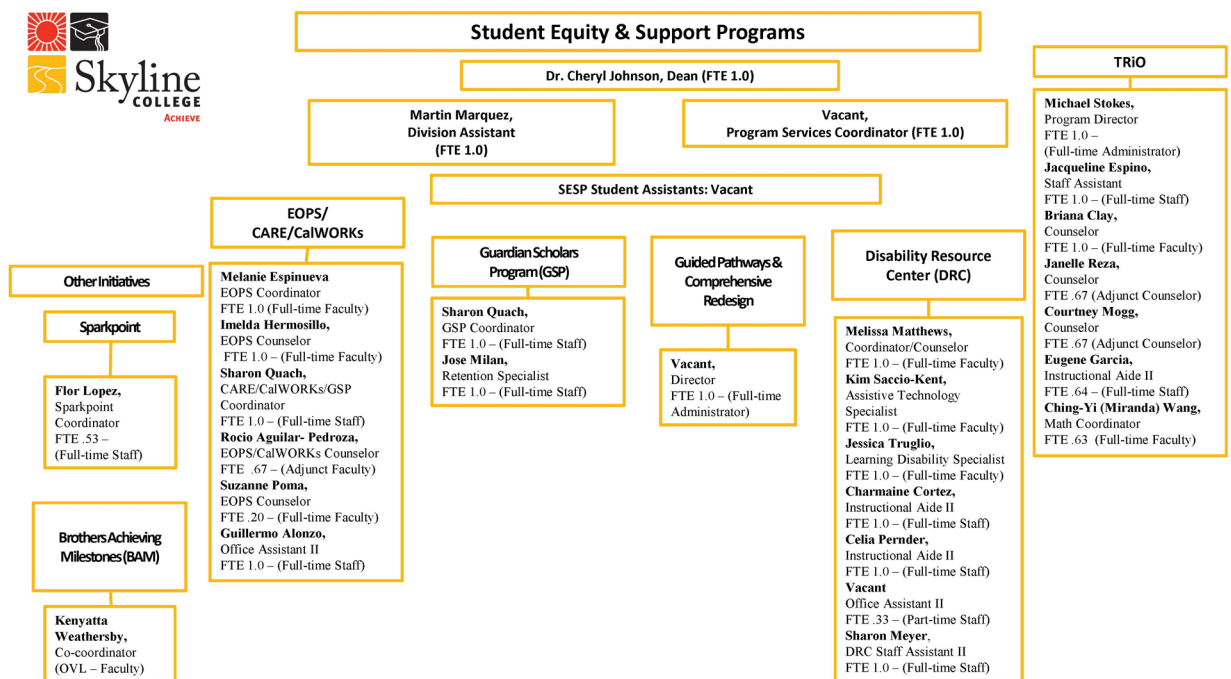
Skyline COLLEGE
ACHIEVE

Student Equity & Support Programs

Dr. Cheryl Johnson, Dean (FTE 1.0)

Martin Marquez, Division Assistant (FTE 1.0)

Vacant, Program Services Coordinator (FTE 1.0)

SESP Student Assistants: Vacant

Other Initiatives

Sparkpoint

Flor Lopez, Sparkpoint Coordinator FTE .53 – (Full-time Staff)

Brothers Achieving Milestones (BAM)

Kenyatta Weathersby, Co-coordinator (OVL – Faculty)

EOPS/ CARE/CalWORKs

Melanie Espinueva
EOPS Coordinator
FTE 1.0 (Full-time Faculty)
Imelda Hermosillo,
EOPS Counselor
FTE 1.0 – (Full-time Faculty)
Sharon Quach,
CARE/CalWORKs/GSP Coordinator
FTE 1.0 – (Full-time Staff)
Rocio Aguilar- Pedroza,
EOPS/CalWORKs Counselor
FTE .67 – (Adjunct Faculty)
Suzanne Poma,
EOPS Counselor
FTE .20 – (Full-time Faculty)
Guillermo Alonzo,
Office Assistant II
FTE 1.0 – (Full-time Staff)

Guardian Scholars Program (GSP)

Sharon Quach,
GSP Coordinator
FTE 1.0 – (Full-time Staff)
Jose Milan,
Retention Specialist
FTE 1.0 – (Full-time Staff)

Guided Pathways & Comprehensive Redesign

Vacant,
Director
FTE 1.0 – (Full-time Administrator)

Disability Resource Center (DRC)

Melissa Matthews,
Coordinator/Counselor
FTE 1.0 – (Full-time Faculty)
Kim Saccio-Kent,
Assistive Technology Specialist
FTE 1.0 – (Full-time Faculty)
Jessica Truglio,
Learning Disability Specialist
FTE 1.0 – (Full-time Faculty)
Charmaine Cortez,
Instructional Aide II
FTE 1.0 – (Full-time Staff)
Celia Pernder,
Instructional Aide II
FTE 1.0 – (Full-time Staff)
Vacant
Office Assistant II
FTE .33 – (Part-time Staff)
Sharon Meyer,
DRC Staff Assistant II
FTE 1.0 – (Full-time Staff)

TRiO

Michael Stokes,
Program Director
FTE 1.0 – (Full-time Administrator)
Jacqueline Espino,
Staff Assistant
FTE 1.0 – (Full-time Staff)
Briana Clay,
Counselor
FTE 1.0 – (Full-time Faculty)
Janelle Reza,
Counselor
FTE .67 (Adjunct Counselor)
Courtney Mogg,
Counselor
FTE .67 (Adjunct Counselor)
Eugene Garcia,
Instructional Aide II
FTE .64 – (Full-time Staff)
Ching-Yi (Miranda) Wang,
Math Coordinator
FTE .63 (Full-time Faculty)